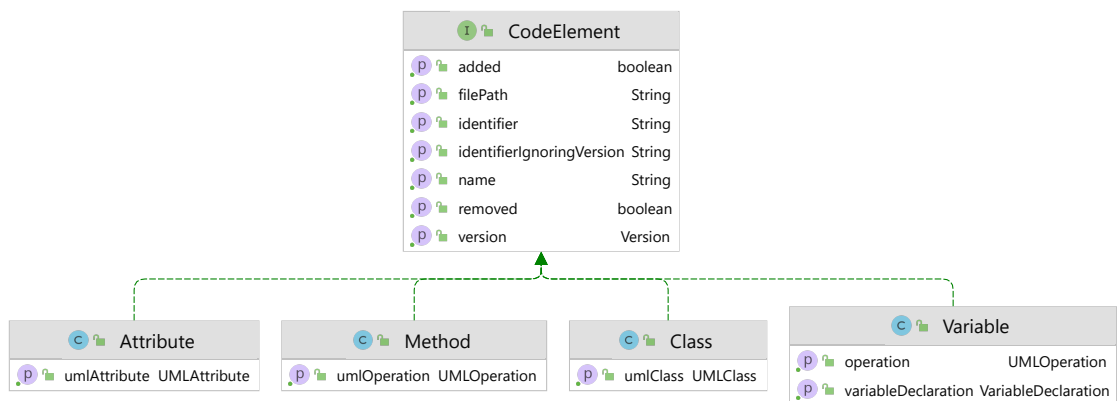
I CodeElement

p added boolean
p filePath String
p identifier String
p identifierIgnoringVersion String
p name String
p removed boolean
p version Version

c Attribute
p umlAttribute UMLAttribute

c Method
p umlOperation UMLOperation

c Class
p umlClass UMLClass

c Variable
p operation UMLOperation
p variableDeclaration VariableDeclaration